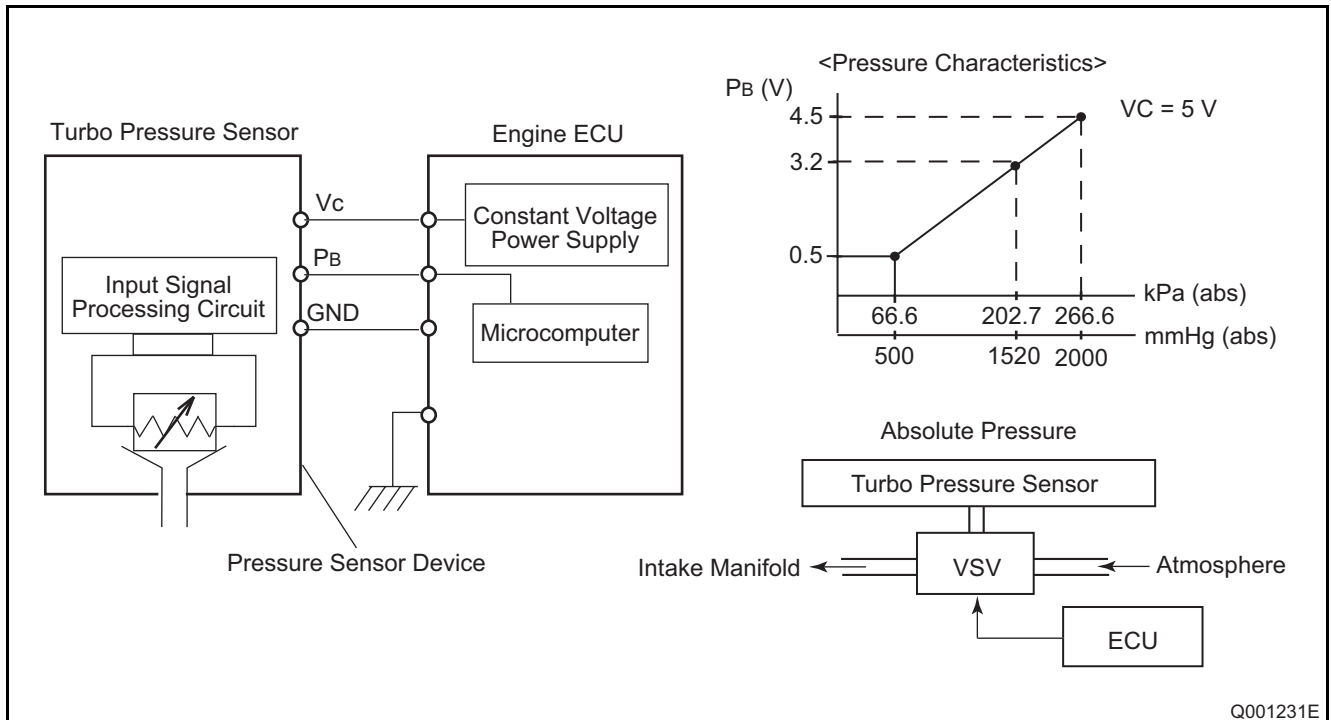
Turbo Pressure Sensor

Engine ECU

Vc

Constant Voltage Power Supply

PB

Input Signal Processing Circuit

GND

Microcomputer

Pressure Sensor Device

<Pressure Characteristics>

PB (V)

4.5

3.2

0.5

VC = 5 V

kPa (abs)

66.6

202.7

266.6

mmHg (abs)

500

1520

2000

Absolute Pressure

Turbo Pressure Sensor

Intake Manifold

VSV

Atmosphere

ECU

Q001231E